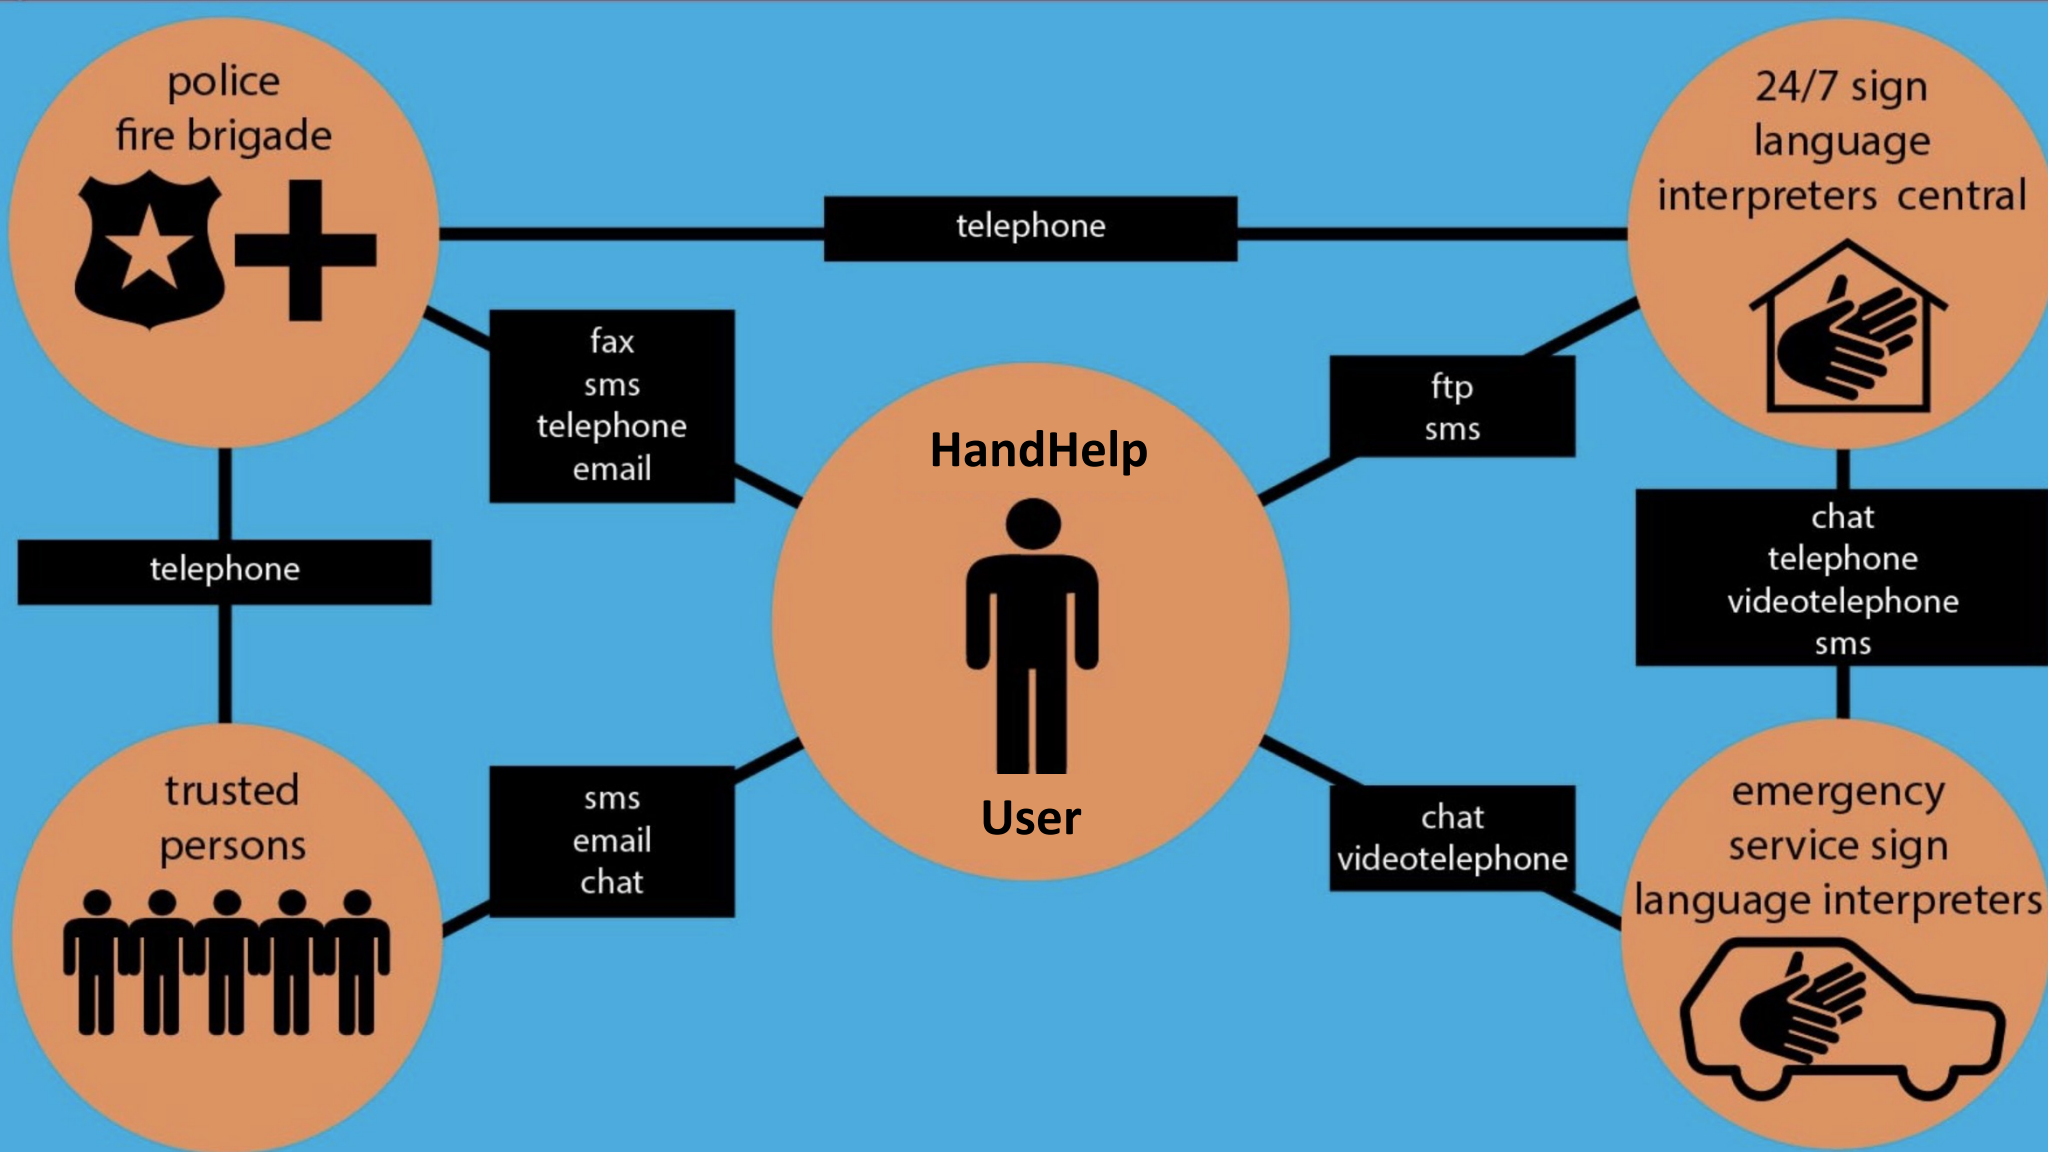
police
fire brigade

telephone

24/7 sign
language
interpreters central

fax
sms
telephone
email

HandHelp

User

ftp
sms

telephone

chat
telephone
videotelephone
sms

trusted
persons

sms
email
chat

chat
videotelephone

emergency
service sign
language interpreters